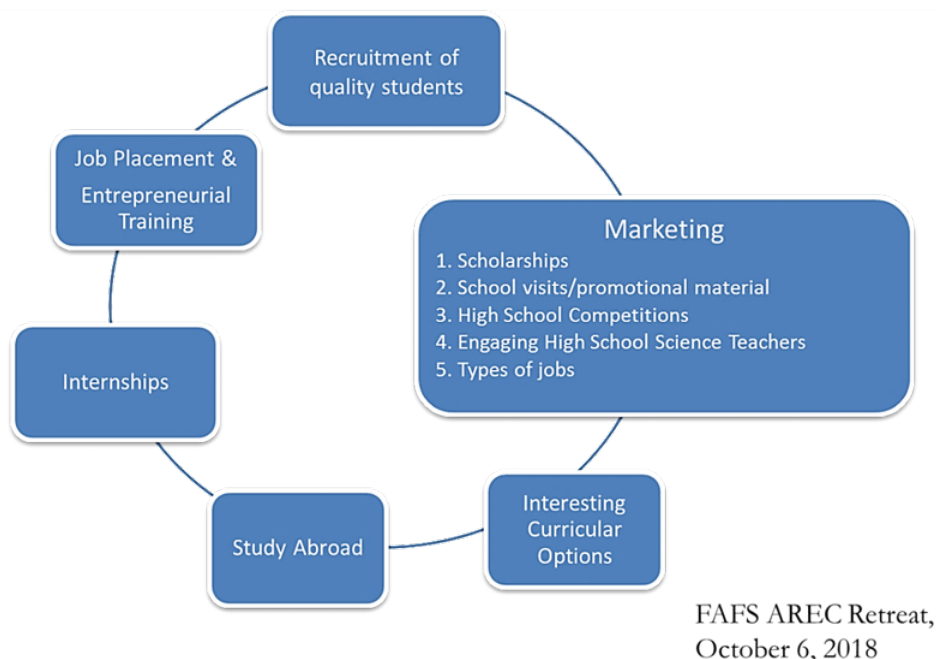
Recruitment of quality students

Marketing
1. Scholarships
2. School visits/promotional material
3. High School Competitions
4. Engaging High School Science Teachers
5. Types of jobs

Interesting Curricular Options

Study Abroad

Internships

Job Placement & Entrepreneurial Training

FAFS AREC Retreat, October 6, 2018